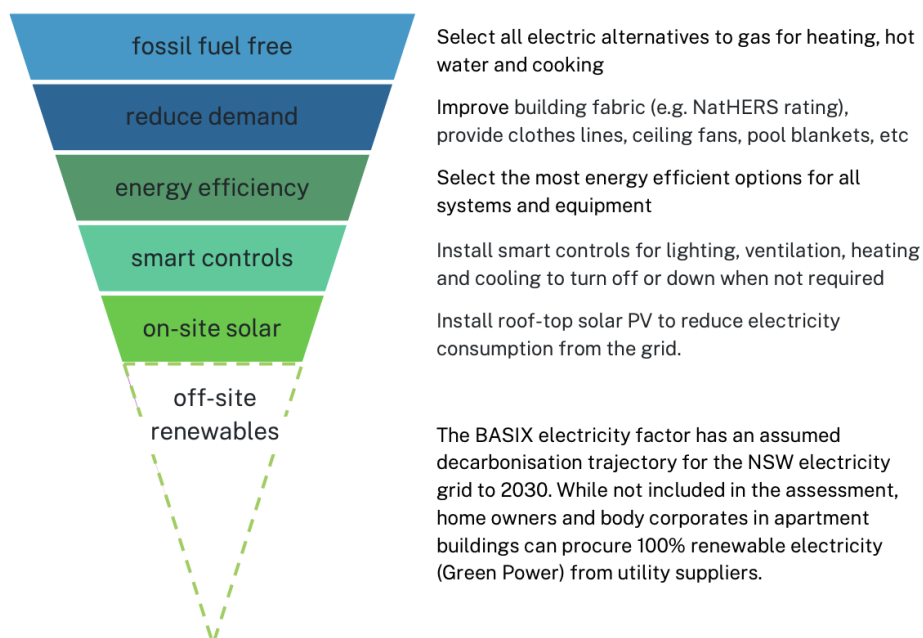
fossil fuel free

Select all electric alternatives to gas for heating, hot water and cooking

reduce demand

Improve building fabric (e.g. NatHERS rating), provide clothes lines, ceiling fans, pool blankets, etc

energy efficiency

Select the most energy efficient options for all systems and equipment

smart controls

Install smart controls for lighting, ventilation, heating and cooling to turn off or down when not required

on-site solar

Install roof-top solar PV to reduce electricity consumption from the grid.

off-site renewables

The BASIX electricity factor has an assumed decarbonisation trajectory for the NSW electricity grid to 2030. While not included in the assessment, home owners and body corporates in apartment buildings can procure 100% renewable electricity (Green Power) from utility suppliers.